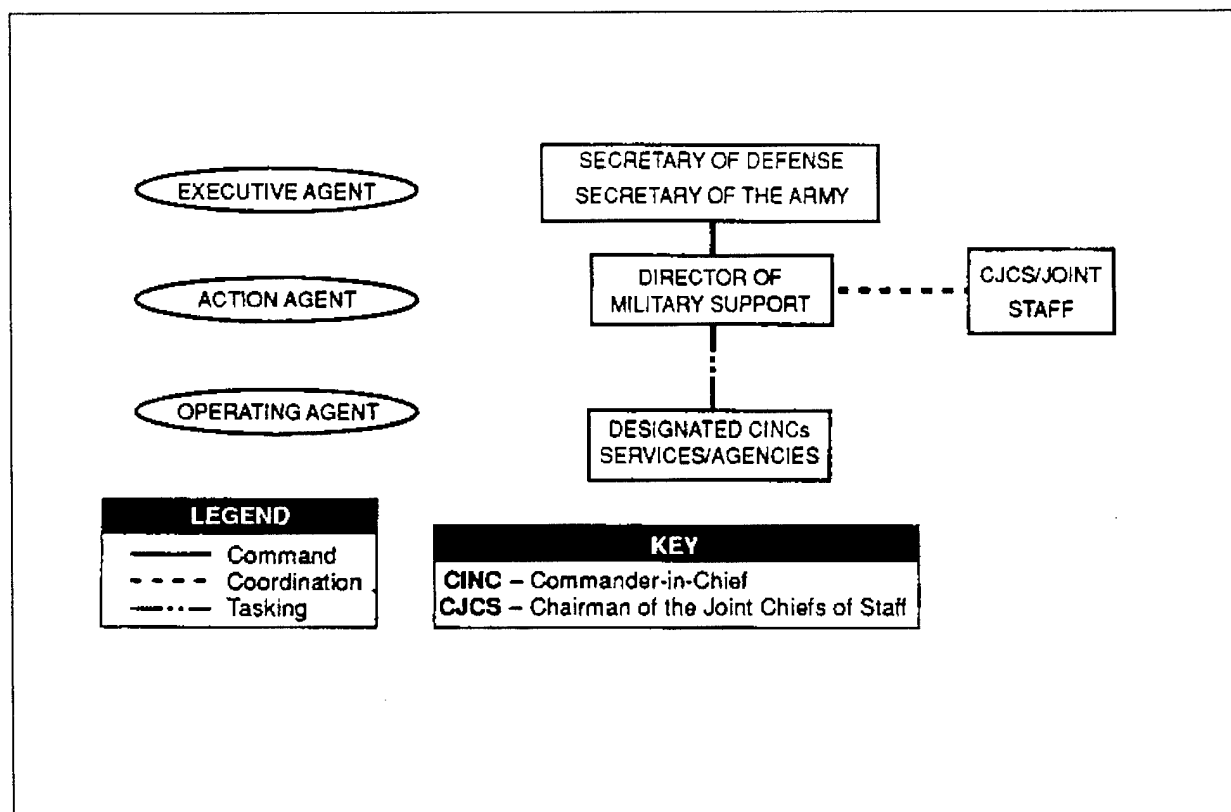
EXECUTIVE AGENT

ACTION AGENT

OPERATING AGENT

SECRETARY OF DEFENSE
SECRETARY OF THE ARMY

DIRECTOR OF MILITARY SUPPORT

CJCS/JOINT STAFF

DESIGNATED CINCs SERVICES/AGENCIES

LEGEND
Command
Coordination
Tasking

KEY
CINC – Commander-in-Chief
CJCS – Chairman of the Joint Chiefs of Staff